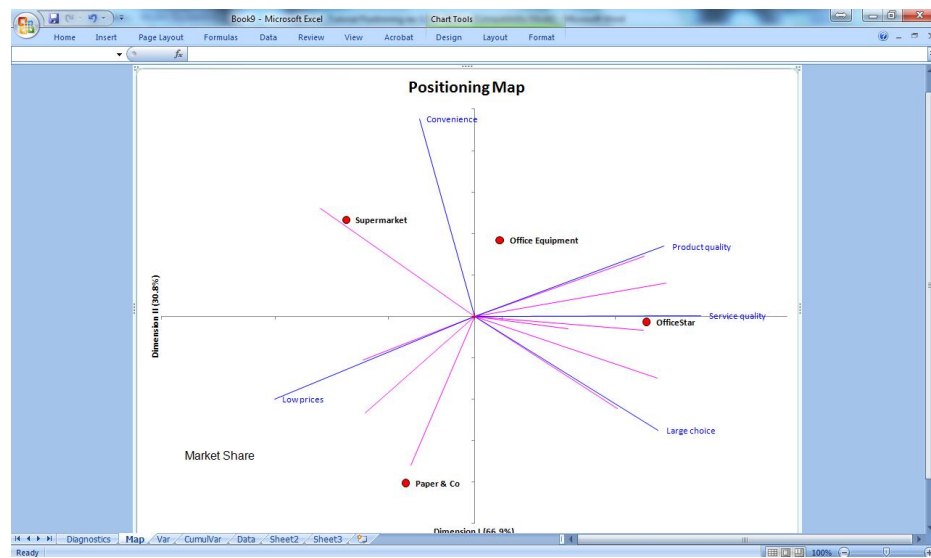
Book9 - Microsoft Excel
Chart Tools
Home Insert Page Layout Formulas Data Review View Acrobat Design Layout Format

Positioning Map

Convenience
Supermarket
Office Equipment
Product quality
Dimension II (30.8%)
Service quality
OfficeStar
Low prices
Large choice
Market Share
Paper & Co
Dimension I (66.9%)

Diagnostics Map Var CumulVar Data Sheet2 Sheet3
Ready
100%